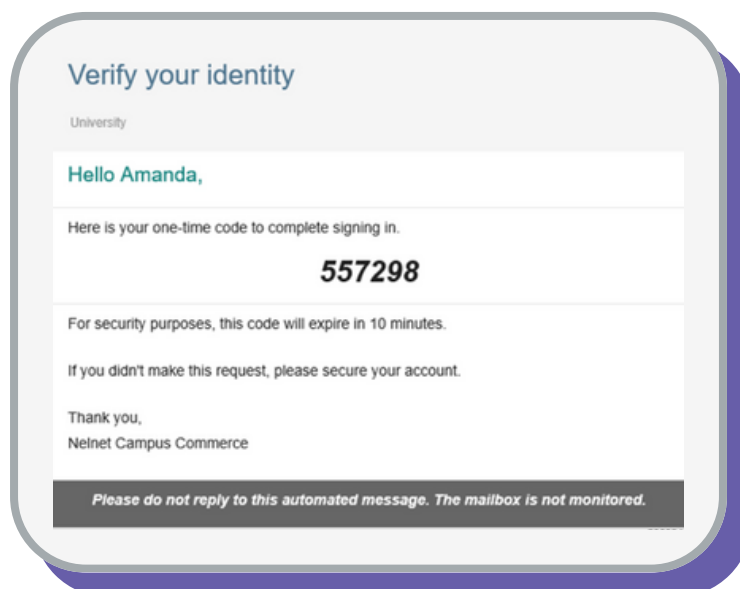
Verify your identity

University

Hello Amanda,

Here is your one-time code to complete signing in.

557298

For security purposes, this code will expire in 10 minutes.

If you didn't make this request, please secure your account.

Thank you,
Nelnet Campus Commerce

Please do not reply to this automated message. The mailbox is not monitored.